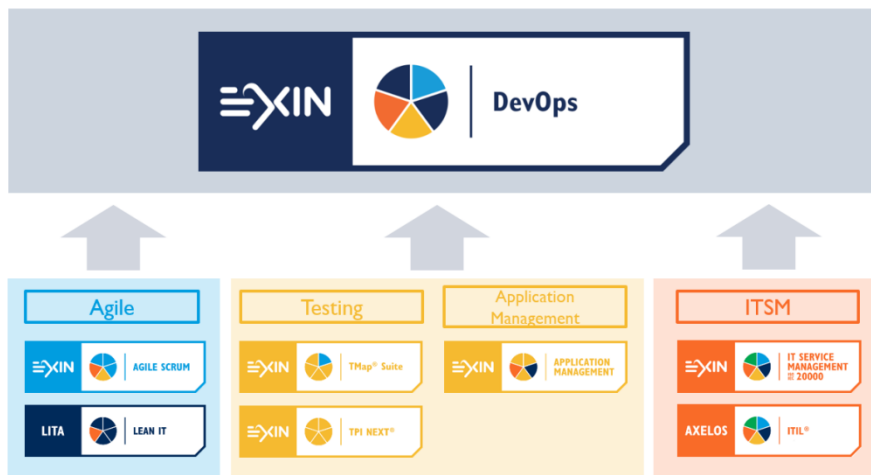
EXIN DevOps

Agile

EXIN AGILE SCRUM

LITA LEAN IT

Testing

EXIN TMap® Suite

EXIN TPI NEXT®

Application Management

EXIN APPLICATION MANAGEMENT

ITSM

EXIN IT SERVICE MANAGEMENT ISO/IEC 20000

AXELOS ITIL®